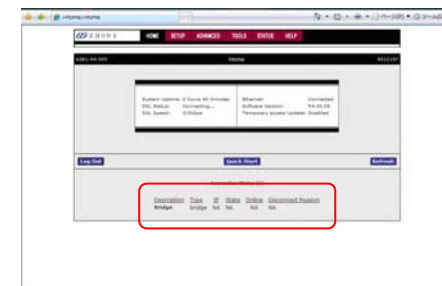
>Home>Home

ZHONE

HOME SETUP ADVANCED TOOLS STATUS HELP

Home

System Uptime: 0 hours 40 minutes
DSL Status: Connecting...
DSL Speed: 0/0kbps

Ethernet: Connected
Software Version: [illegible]
Temporary access Update: Disabled

Log Out

Quick Start

Refresh

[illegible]

| Description | Type | IP | State | Online | Disconnect Reason |
|---|---|---|---|---|---|
| Bridge | bridge | NA | NA | NA | NA |